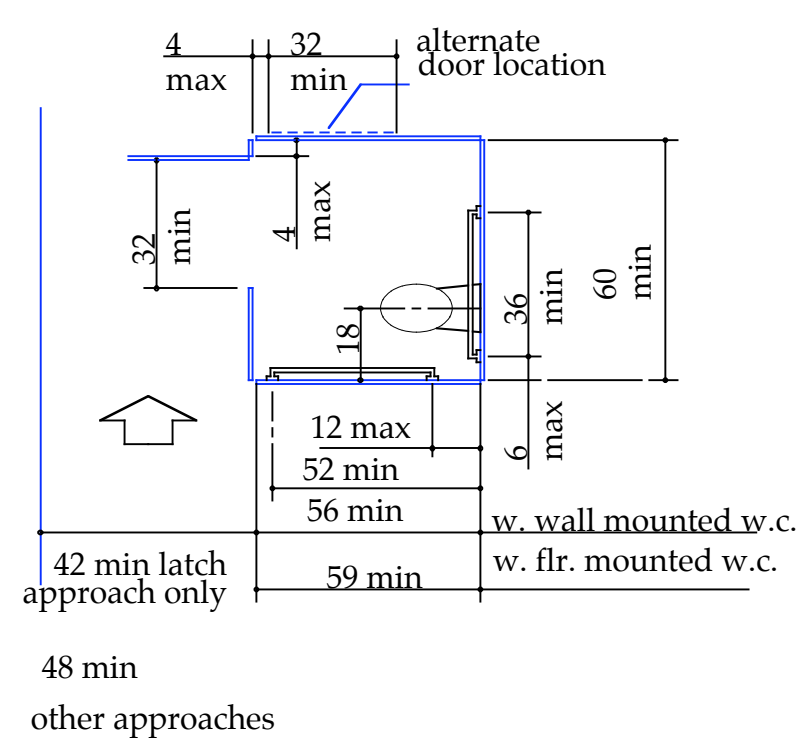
4
max

32
min

alternate
door location

32 min

4 max

36 min

60 min

18

12 max

6 max

52 min

56 min

w. wall mounted w.c.

42 min latch approach only

59 min

w. flr. mounted w.c.

48 min

other approaches